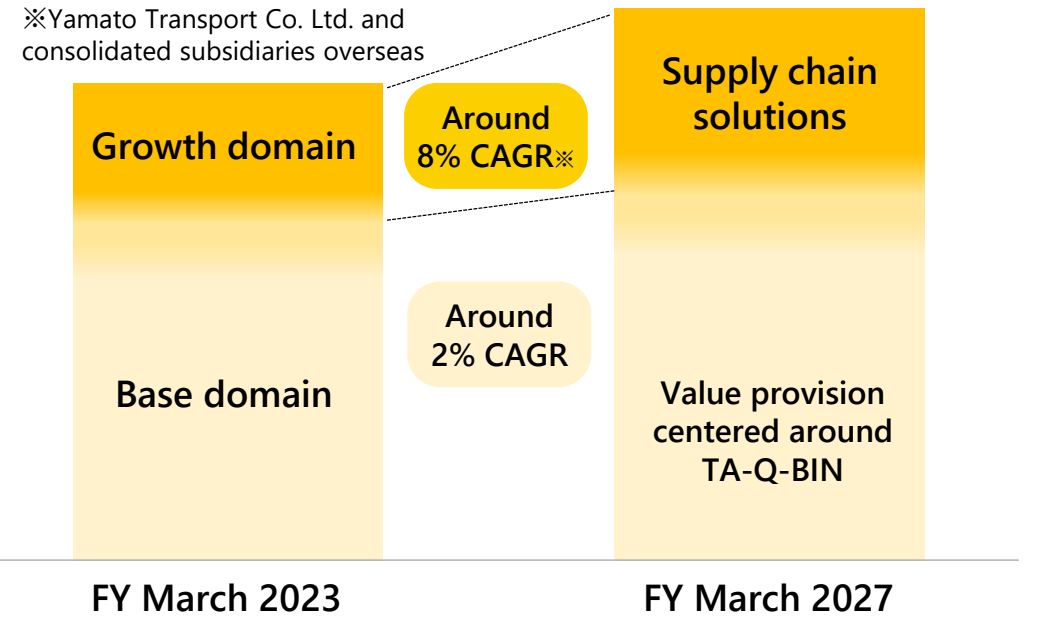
※Yamato Transport Co. Ltd. and consolidated subsidiaries overseas

Growth domain

Around 8% CAGR※

Supply chain solutions

Base domain

Around 2% CAGR

Value provision centered around TA-Q-BIN

FY March 2023

FY March 2027